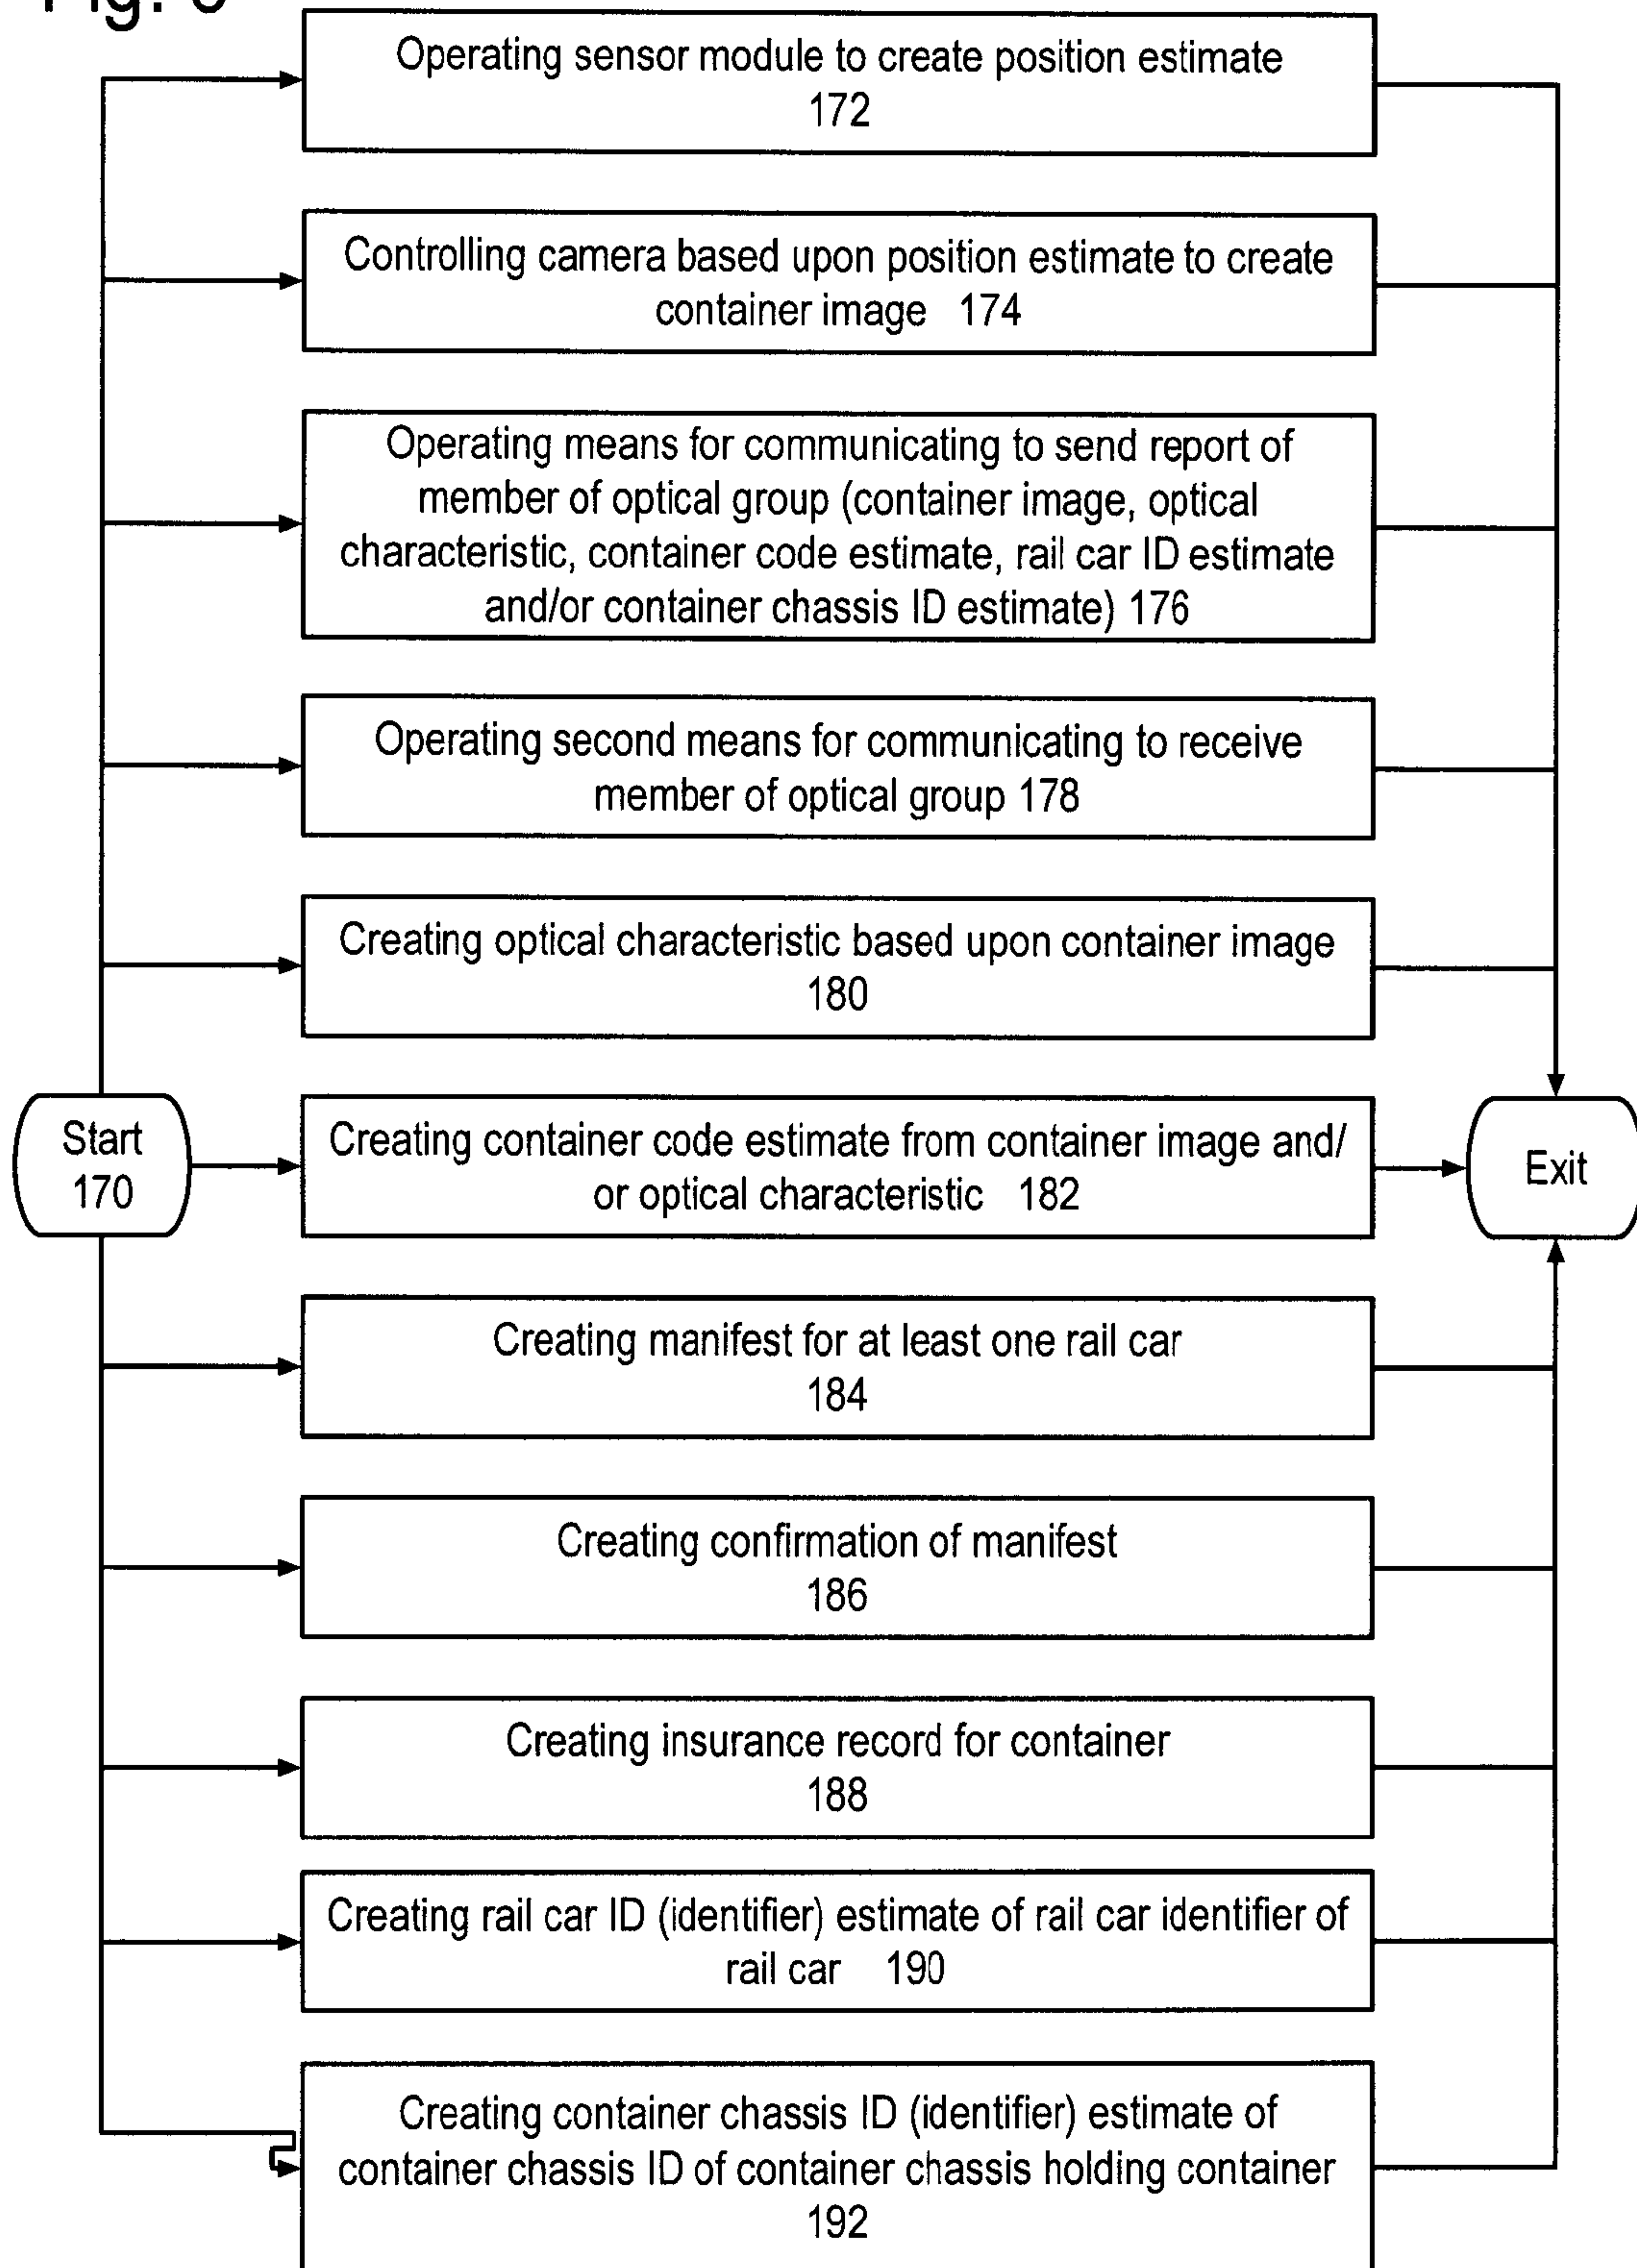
Fig. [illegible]

Operating sensor module to create position estimate 172

Controlling camera based upon position estimate to create container image 174

Operating means for communicating to send report of member of optical group (container image, optical characteristic, container code estimate, rail car ID estimate and/or container chassis ID estimate) 176

Operating second means for communicating to receive member of optical group 178

Creating optical characteristic based upon container image 180

Start 170

Creating container code estimate from container image and/ or optical characteristic 182

Exit

Creating manifest for at least one rail car 184

Creating confirmation of manifest 186

Creating insurance record for container 188

Creating rail car ID (identifier) estimate of rail car identifier of rail car 190

Creating container chassis ID (identifier) estimate of container chassis ID of container chassis holding container 192